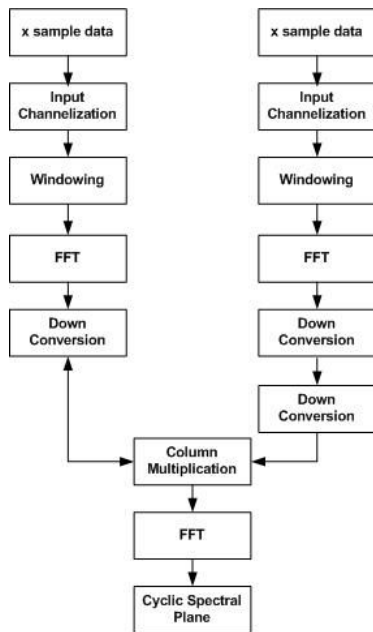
x sample data

Input Channelization

Windowing

FFT

Down Conversion

x sample data

Input Channelization

Windowing

FFT

Down Conversion

Down Conversion

Column Multiplication

FFT

Cyclic Spectral Plane